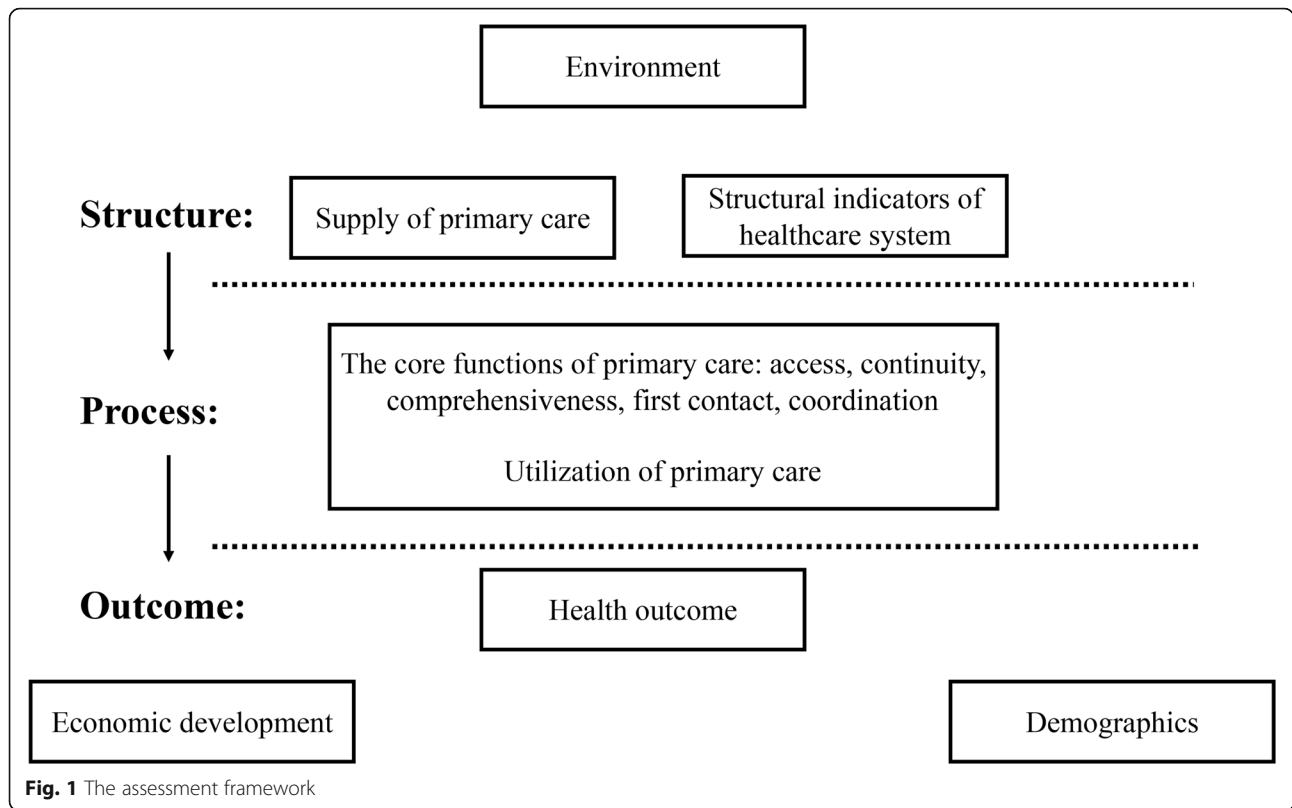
Environment

Structure:

Supply of primary care

Structural indicators of healthcare system

Process:

The core functions of primary care: access, continuity, comprehensiveness, first contact, coordination

Utilization of primary care

Outcome:

Health outcome

Economic development

Demographics

Fig. 1 The assessment framework